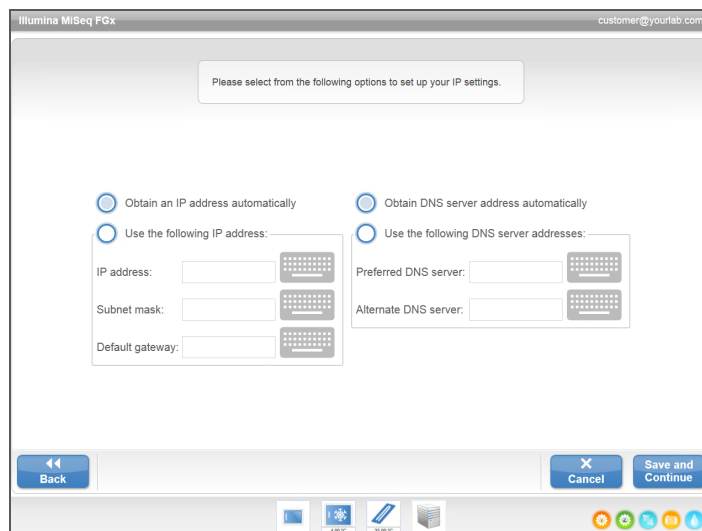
Illumina MiSeq FGx

customer@yourlab.com

Please select from the following options to set up your IP settings.

Obtain an IP address automatically

Use the following IP address:

IP address:

Subnet mask:

Default gateway:

Obtain DNS server address automatically

Use the following DNS server addresses:

Preferred DNS server:

Alternate DNS server:

Back

Cancel

Save and Continue